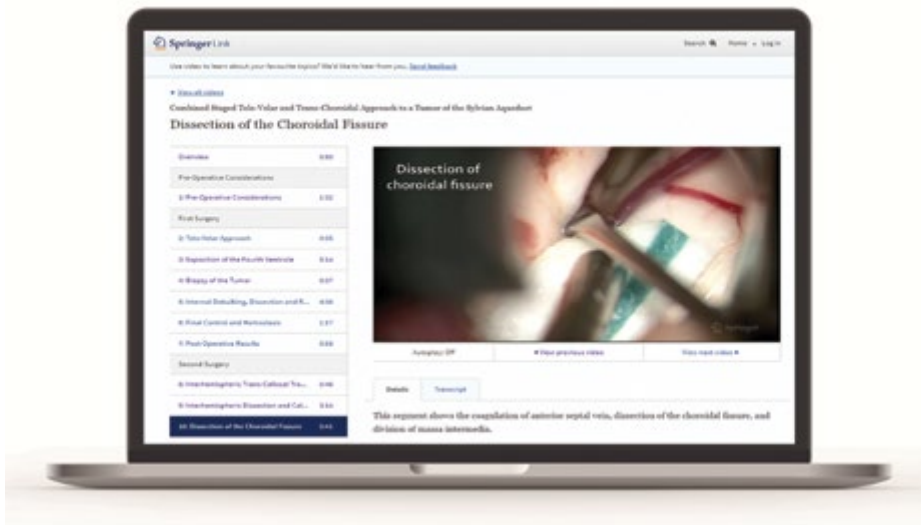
SpringerLink

Search Home Log in

Use video to learn about your favourite topics? We'd like to hear from you. Send feedback

View all videos

Combined Staged Telo-Velar and Trans-Choroidal Approach to a Tumor of the Sylvian Aqueduct

Dissection of the Choroidal Fissure

Overview 0:50

Pre-Operative Considerations

1. Pre-Operative Considerations 1:32

First Surgery

2. Telo-Velar Approach 0:05

3. Exposition of the Fourth Ventricle 0:34

4. Biopsy of the Tumor 0:27

5. Internal Debulking, Dissection and R... 4:06

6. Final Control and Hemostasis 1:17

7. Post-Operative Results 0:58

Second Surgery

8. Interhemispheric Trans-Callosal Tra... 0:46

9. Interhemispheric Dissection and Cal... 3:44

10. Dissection of the Choroidal Fissure 0:43

Dissection of choroidal fissure

Springer

Autoplay: Off

View previous video

View next video

Details

Transcript

This segment shows the coagulation of anterior septal vein, dissection of the choroidal fissure, and division of massa intermedia.